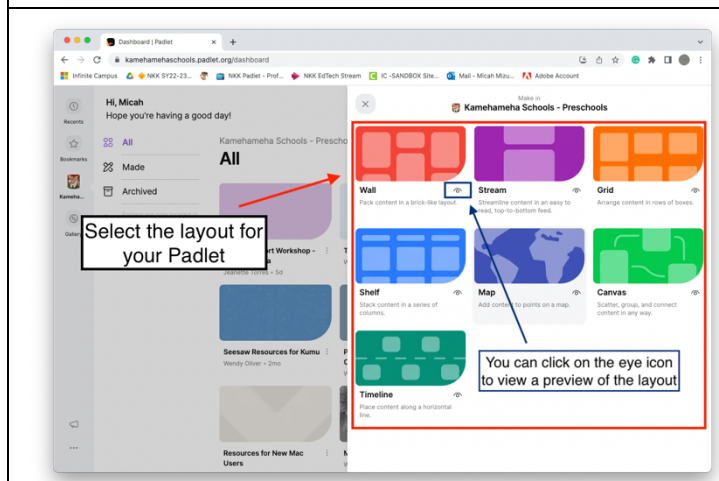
Dashboard | Padlet

kamehamehaschools.padlet.org/dashboard

Infinite Campus   NKK SY22-23...   NKK Padlet - Prof...   NKK EdTech Stream   IC -SANDBOX Site...   Mail - Micah Mizu...   Adobe Account

Recents

Bookmarks

Kameha...

Gallery

Hi, Micah
Hope you're having a good day!

All

Made

Archived

Kamehameha Schools - Prescho

All

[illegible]ort Workshop - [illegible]a
Jeanette Torres • 5d

Seesaw Resources for Kumu
Wendy Oliver • 2mo

Resources for New Mac Users

Make in
Kamehameha Schools - Preschools

Wall
Pack content in a brick-like layout.

Stream
Streamline content in an easy to read, top-to-bottom feed.

Grid
Arrange content in rows of boxes.

Shelf
Stack content in a series of columns.

Map
Add content to points on a map.

Canvas
Scatter, group, and connect content in any way.

Timeline
Place content along a horizontal line.

Select the layout for your Padlet

You can click on the eye icon to view a preview of the layout